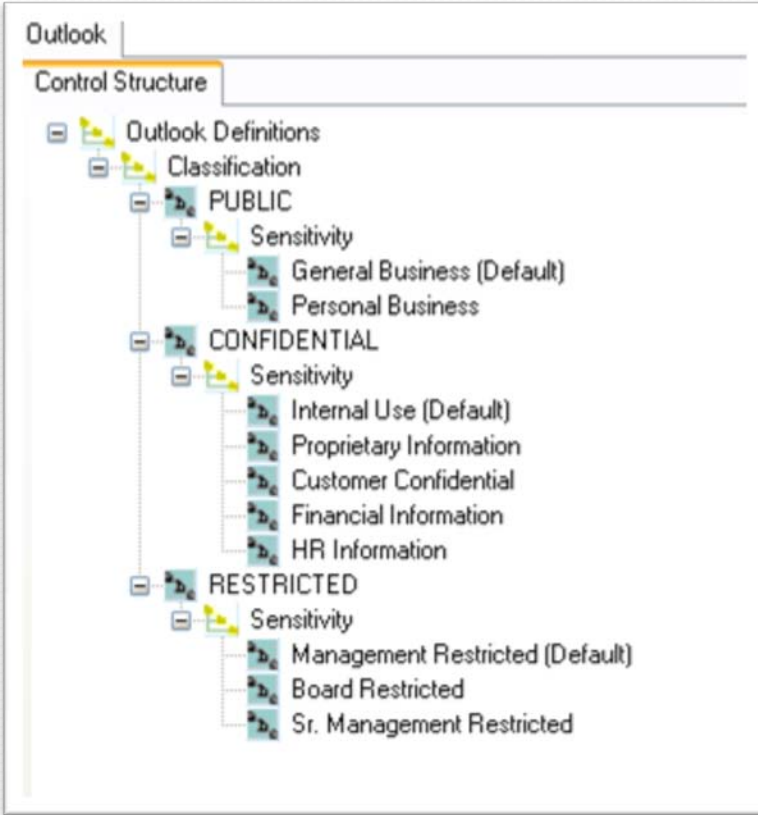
Outlook

Control Structure

Outlook Definitions
Classification
PUBLIC
Sensitivity
General Business (Default)
Personal Business
CONFIDENTIAL
Sensitivity
Internal Use (Default)
Proprietary Information
Customer Confidential
Financial Information
HR Information
RESTRICTED
Sensitivity
Management Restricted (Default)
Board Restricted
Sr. Management Restricted